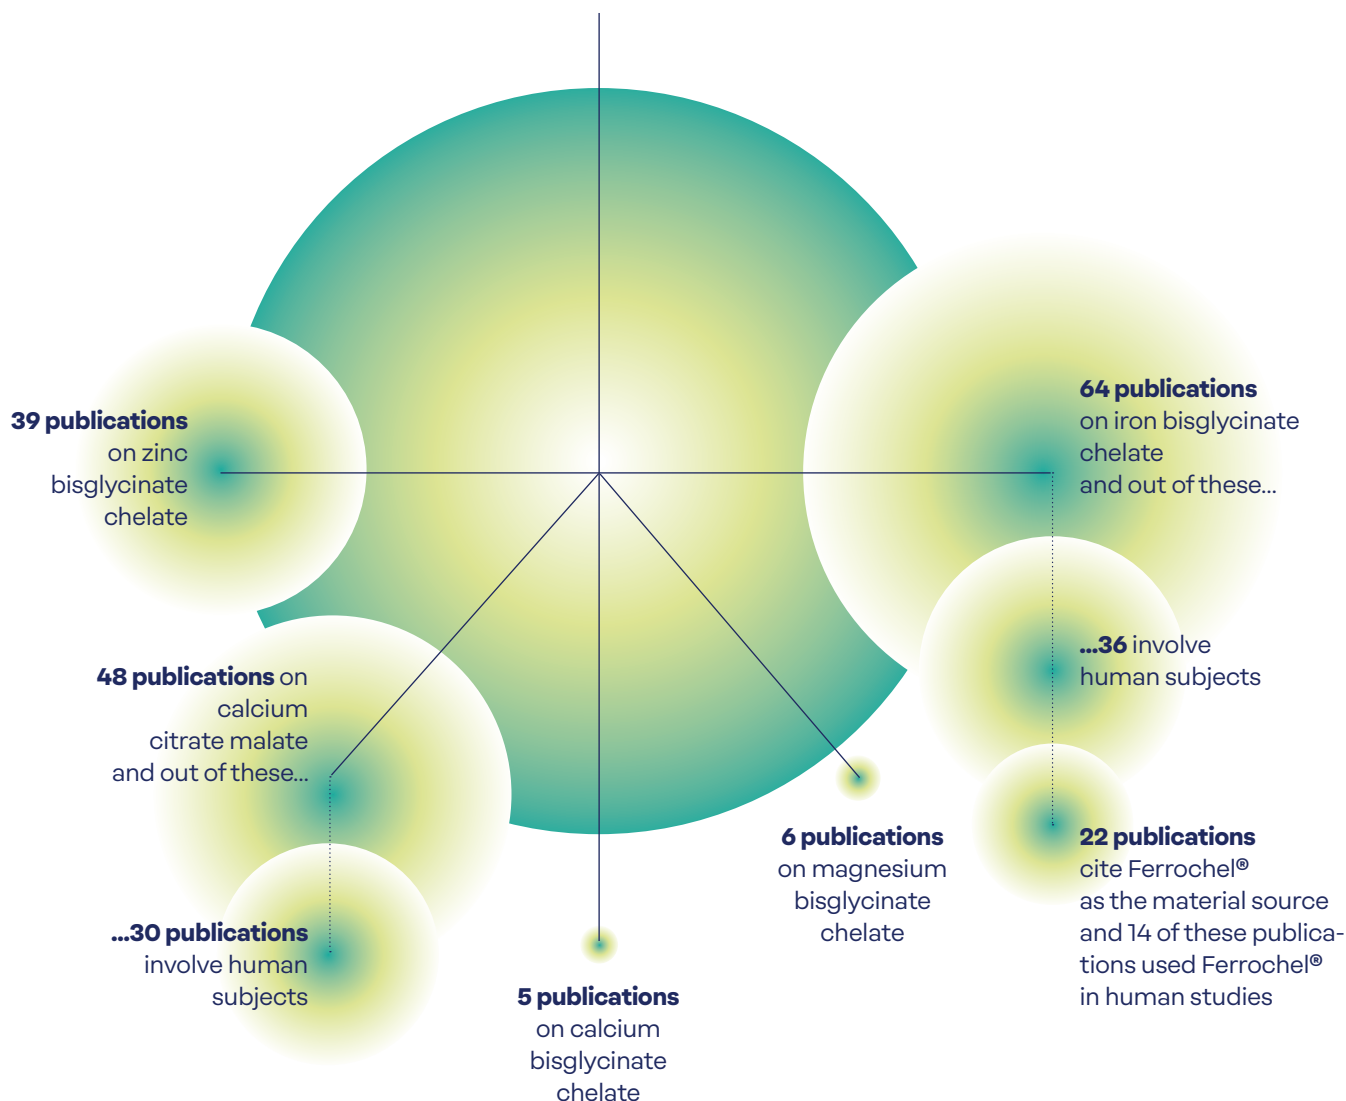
**39 publications** on zinc bisglycinate chelate

**64 publications** on iron bisglycinate chelate and out of these...

**...36** involve human subjects

**22 publications** cite Ferrochel® as the material source and 14 of these publications used Ferrochel® in human studies

**48 publications** on calcium citrate malate and out of these...

**...30 publications** involve human subjects

**6 publications** on magnesium bisglycinate chelate

**5 publications** on calcium bisglycinate chelate